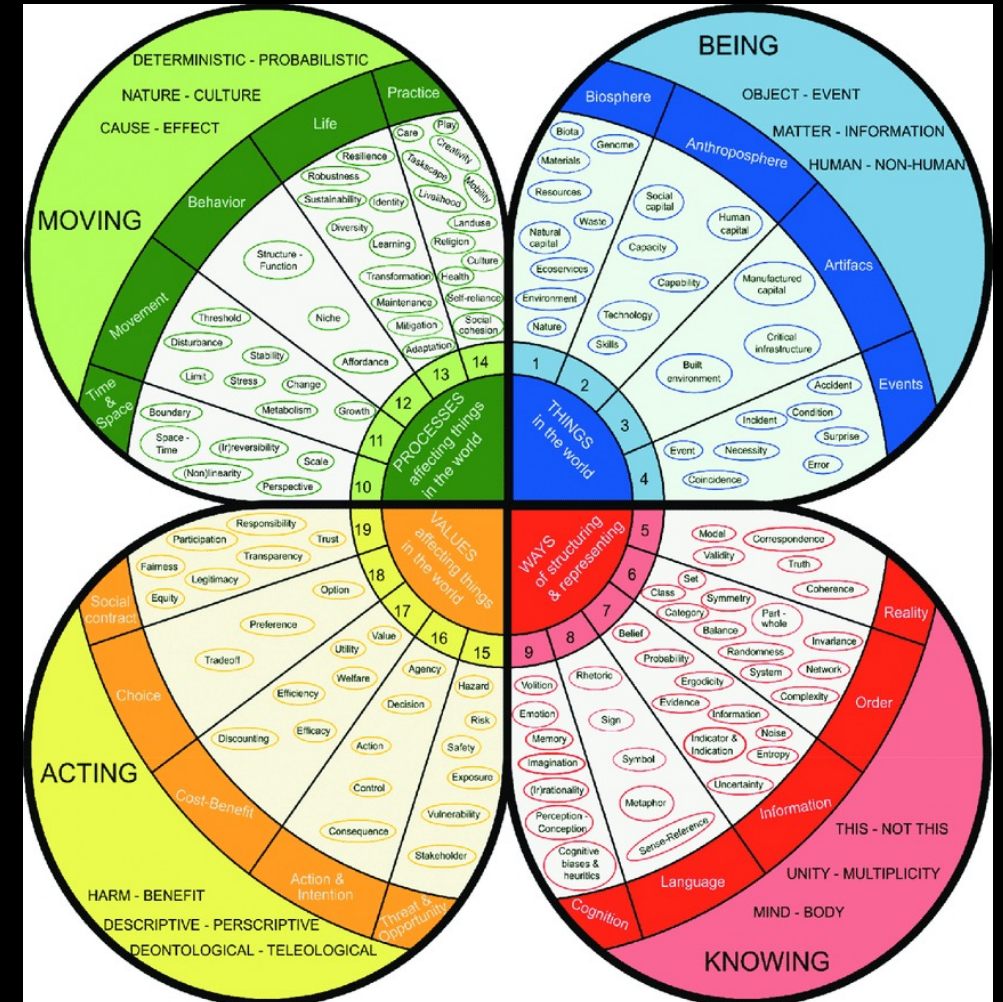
DETERMINISTIC - PROBABILISTIC
NATURE - CULTURE
CAUSE - EFFECT

MOVING

Practice
Life
Behavior
Movement
Time & Space

Play
Care
Creativity
Taskscape
Mobility
Livelihood
Landuse
Religion
Culture
Health
Self-reliance
Social cohesion
Adaptation
Resilience
Robustness
Sustainability
Identity
Diversity
Learning
Transformation
Maintenance
Mitigation
Structure - Function
Niche
Affordance
Threshold
Disturbance
Stability
Limit
Stress
Change
Metabolism
Growth
Boundary
Space - Time
(Ir)reversibility
Scale
(Non)linearity
Perspective

14
13
12
11
10
PROCESSES affecting things in the world

BEING

OBJECT - EVENT
MATTER - INFORMATION
HUMAN - NON-HUMAN

Biosphere
Anthroposphere
Artifacs
Events

Biota
Genome
Materials
Resources
Social capital
Waste
Human capital
Natural capital
Capacity
Ecoservices
Capability
Manufactured capital
Environment
Technology
Nature
Skills
Critical infrastructure
Built environment
Accident
Condition
Incident
Surprise
Event
Necessity
Error
Coincidence

1
2
3
4
THINGS in the world

VALUES affecting things in the world
19
18
17
16
15

Responsibility
Participation
Trust
Transparency
Fairness
Legitimacy
Equity
Option
Preference
Tradeoff
Value
Utility
Welfare
Efficiency
Efficacy
Discounting
Agency
Decision
Action
Control
Consequence
Hazard
Risk
Safety
Exposure
Vulnerability
Stakeholder

Social contract
Choice
Cost-Benefit
Action & Intention
Threat & Opportunity

ACTING

HARM - BENEFIT
DESCRIPTIVE - PERSCRIPTIVE
DEONTOLOGICAL - TELEOLOGICAL

WAYS of structuring & representing
5
6
7
8
9

Model
Correspondence
Validity
Truth
Coherence
Set
Class
Symmetry
Category
Part - whole
Balance
Invariance
Belief
Randomness
Probability
System
Network
Ergodicity
Complexity
Evidence
Information
Indicator & Indication
Noise
Entropy
Uncertainty
Rhetoric
Volition
Sign
Emotion
Memory
Symbol
Imagination
(Ir)rationality
Metaphor
Perception - Conception
Sense-Reference
Cognitive biases & heuritics

Reality
Order
Information
Language
Cognition

THIS - NOT THIS
UNITY - MULTIPLICITY
MIND - BODY

KNOWING